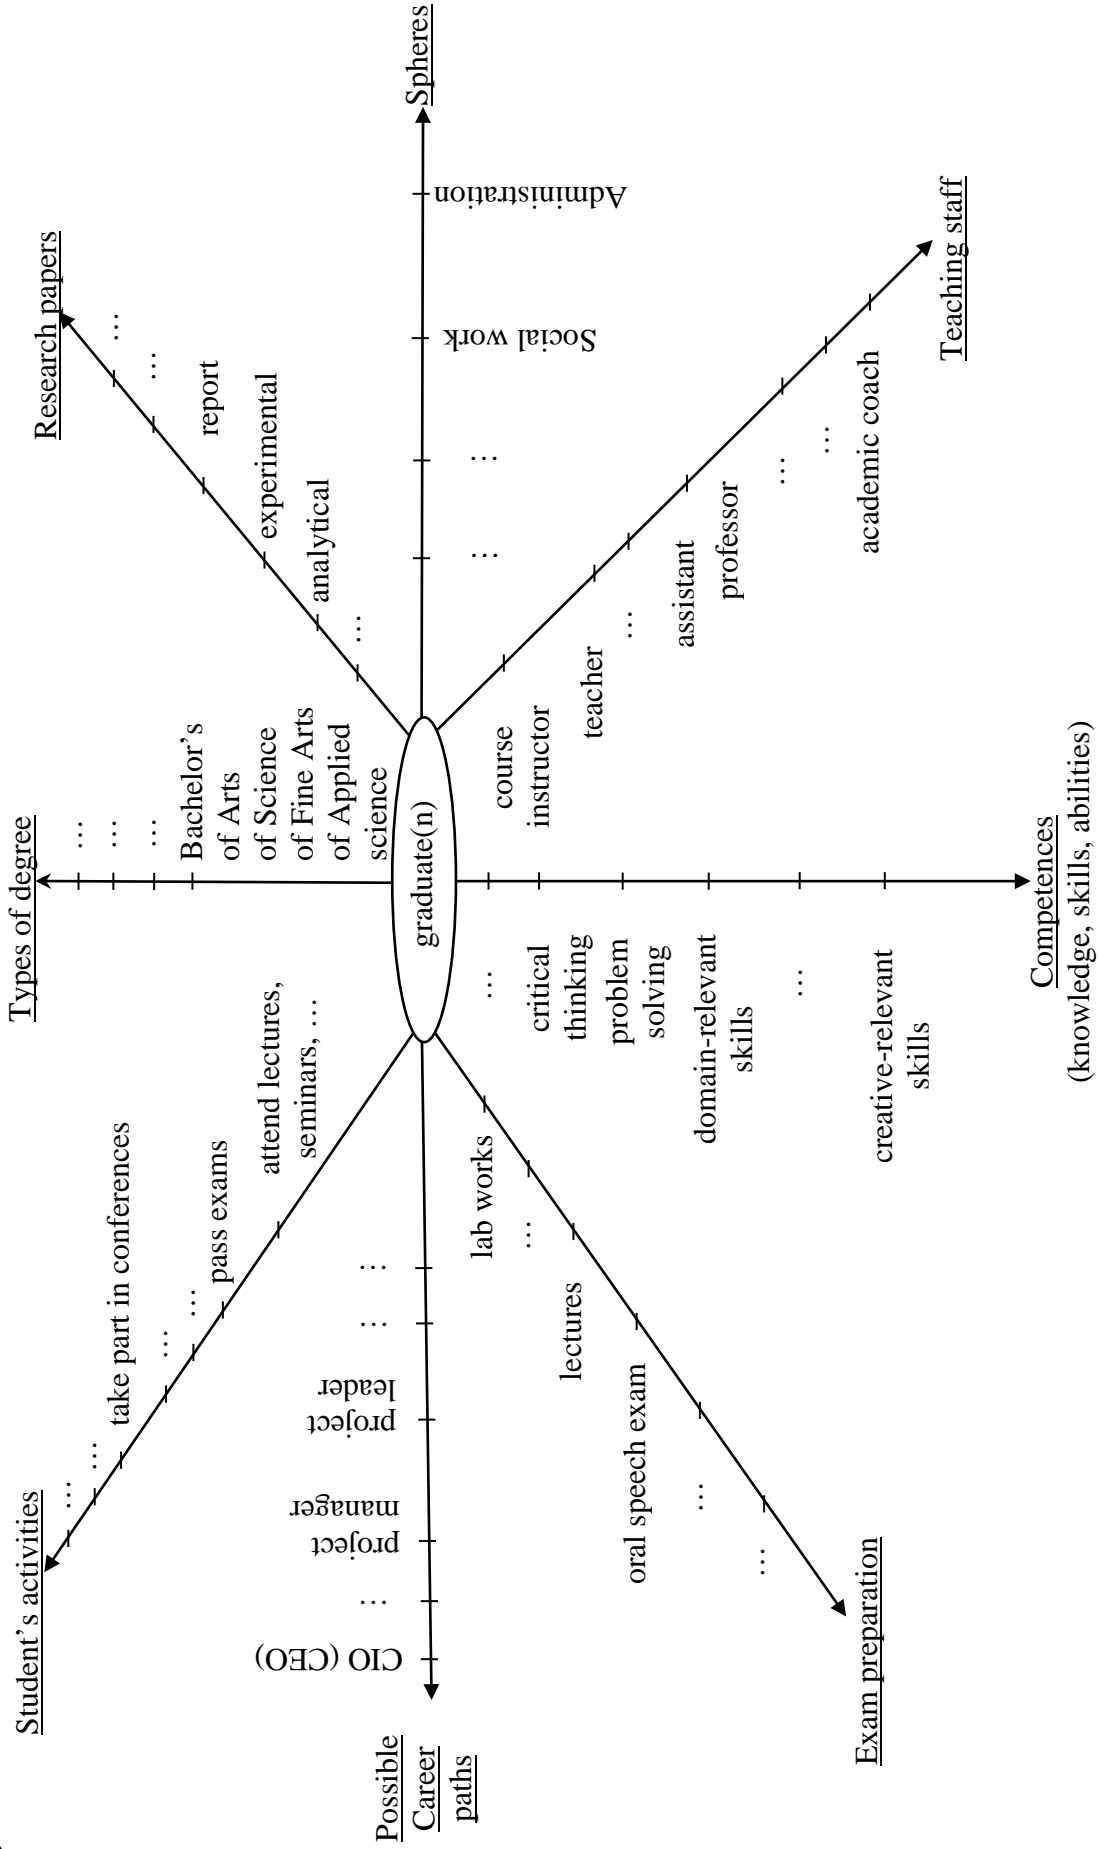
graduate(n)

Types of degree
Bachelor's
of Arts
of Science
of Fine Arts
of Applied science
…
…
…

Research papers
…
analytical
experimental
report
…
…

Spheres
…
…
Social work
Administration

Teaching staff
course instructor
teacher
…
assistant professor
…
…
academic coach

Competences
(knowledge, skills, abilities)
…
critical thinking
problem solving
domain-relevant skills
…
creative-relevant skills

Exam preparation
lab works
…
lectures
oral speech exam
…
…

Possible Career paths
…
…
project leader
project manager
…
CIO (CEO)

Student's activities
attend lectures, seminars, …
pass exams
…
…
take part in conferences
…
…